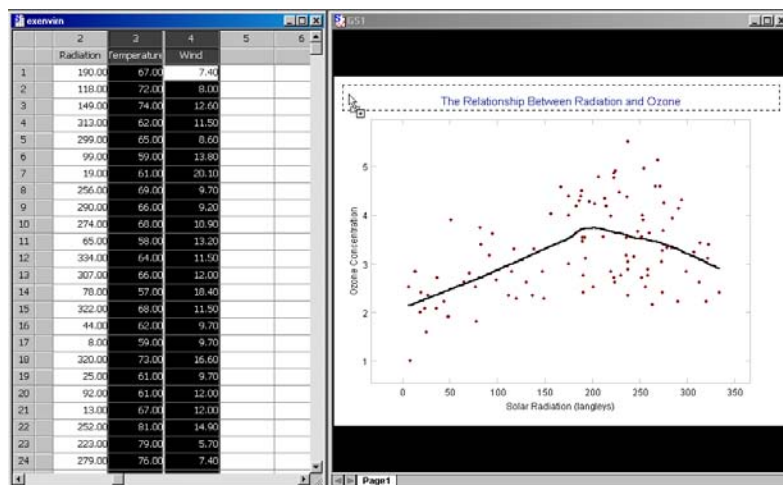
exenvirn

| | 2 | 3 | 4 | 5 | 6 |
|---|---|---|---|---|---|
| | Radiation | Temperature | Wind | | |
| 1 | 190.00 | 67.00 | 7.40 | | |
| 2 | 118.00 | 72.00 | 8.00 | | |
| 3 | 149.00 | 74.00 | 12.60 | | |
| 4 | 313.00 | 62.00 | 11.50 | | |
| 5 | 299.00 | 65.00 | 8.60 | | |
| 6 | 99.00 | 59.00 | 13.80 | | |
| 7 | 19.00 | 61.00 | 20.10 | | |
| 8 | 256.00 | 69.00 | 9.70 | | |
| 9 | 290.00 | 66.00 | 9.20 | | |
| 10 | 274.00 | 68.00 | 10.90 | | |
| 11 | 65.00 | 58.00 | 13.20 | | |
| 12 | 334.00 | 64.00 | 11.50 | | |
| 13 | 307.00 | 66.00 | 12.00 | | |
| 14 | 78.00 | 57.00 | 18.40 | | |
| 15 | 322.00 | 68.00 | 11.50 | | |
| 16 | 44.00 | 62.00 | 9.70 | | |
| 17 | 8.00 | 59.00 | 9.70 | | |
| 18 | 320.00 | 73.00 | 16.60 | | |
| 19 | 25.00 | 61.00 | 9.70 | | |
| 20 | 92.00 | 61.00 | 12.00 | | |
| 21 | 13.00 | 67.00 | 12.00 | | |
| 22 | 252.00 | 81.00 | 14.90 | | |
| 23 | 223.00 | 79.00 | 5.70 | | |
| 24 | 279.00 | 76.00 | 7.40 | | |

GS1

The Relationship Between Radiation and Ozone

Ozone Concentration

1
2
3
4
5

0 50 100 150 200 250 300 350

Solar Radiation (langleys)

Page1